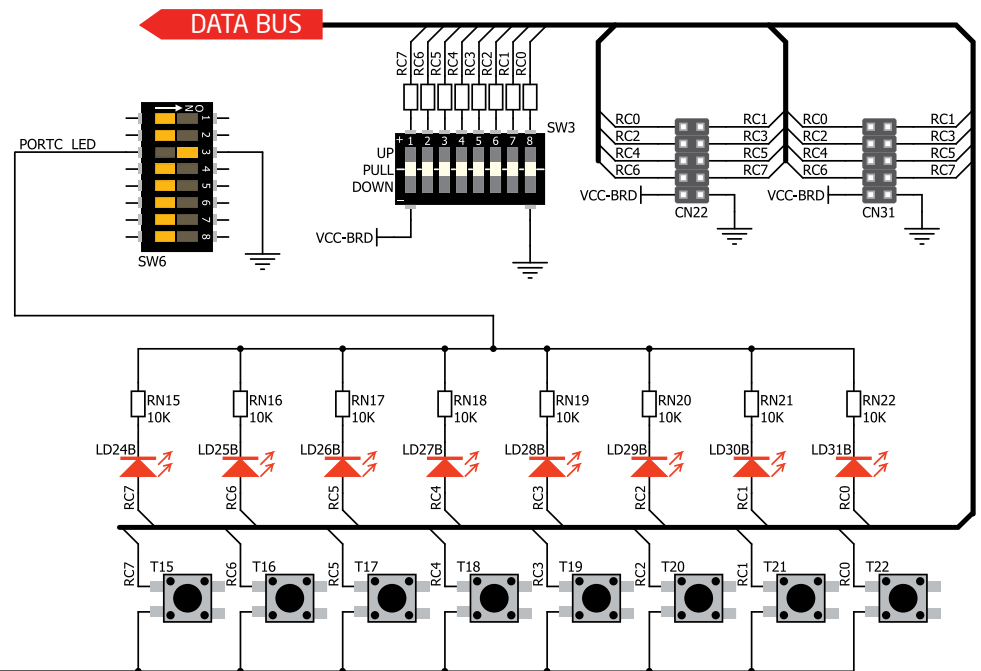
DATA BUS

ON
1
2
3
4
5
6
7
8
SW6

PORTC LED

RC7 RC6 RC5 RC4 RC3 RC2 RC1 RC0

SW3
+ 1 2 3 4 5 6 7 8
UP
PULL
DOWN
-
VCC-BRD

RC0 RC1
RC2 RC3
RC4 RC5
RC6 RC7
VCC-BRD
CN22

RC0 RC1
RC2 RC3
RC4 RC5
RC6 RC7
VCC-BRD
CN31

RN15 10K
RN16 10K
RN17 10K
RN18 10K
RN19 10K
RN20 10K
RN21 10K
RN22 10K

LD24B LD25B LD26B LD27B LD28B LD29B LD30B LD31B

RC7 RC6 RC5 RC4 RC3 RC2 RC1 RC0

RC7 T15
RC6 T16
RC5 T17
RC4 T18
RC3 T19
RC2 T20
RC1 T21
RC0 T22